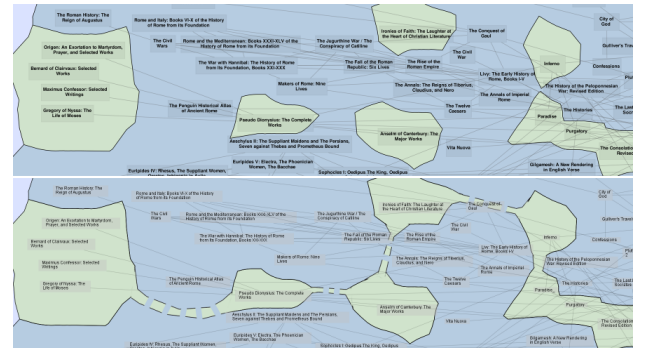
The Roman History: The Reign of Augustus

Rome and Italy: Books VI-X of the History of Rome from Its Foundation

Ironies of Faith: The Laughter at the Heart of Christian Literature

The Conquest of Gaul

City of God

Origen: An Exhortation to Martyrdom, Prayer, and Selected Works

The Civil Wars

Rome and the Mediterranean: Books XXXI-XLV of the History of Rome from Its Foundation

The Jugurthine War / The Conspiracy of Catiline

The Civil War

Gulliver's Travels

Bernard of Clairvaux: Selected Works

The War with Hannibal: The History of Rome from Its Foundation, Books XXI-XXX

The Fall of the Roman Republic: Six Lives

The Rise of the Roman Empire

Inferno

Confessions

Maximus Confessor: Selected Writings

Makers of Rome: Nine Lives

Livy: The Early History of Rome, Books I-V

Gregory of Nyssa: The Life of Moses

The Annals: The Reigns of Tiberius, Claudius, and Nero

The Annals of Imperial Rome

The History of the Peloponnesian War: Revised Edition

The Penguin Historical Atlas of Ancient Rome

Pseudo Dionysius: The Complete Works

The Twelve Caesars

The Histories

Paradise

Aeschylus II: The Suppliant Maidens and The Persians, Seven against Thebes and Prometheus Bound

Anselm of Canterbury: The Major Works

Purgatory

Vita Nuova

Euripides V: Electra, The Phoenician Women, The Bacchae

Gilgamesh: A New Rendering in English Verse

Euripides IV: Rhesus, The Suppliant Women

Sophocles I: Oedipus The King, Oedipus

The Roman History: The Reign of Augustus

Rome and Italy: Books VI-X of the History of Rome from Its Foundation

Ironies of Faith: The Laughter at the Heart of Christian Literature

The Conquest of Gaul

City of God

Origen: An Exhortation to Martyrdom, Prayer, and Selected Works

The Civil Wars

Rome and the Mediterranean: Books XXXI-XLV of the History of Rome from Its Foundation

The Jugurthine War / The Conspiracy of Catiline

The Civil War

Gulliver's Travels

Bernard of Clairvaux: Selected Works

The War with Hannibal: The History of Rome from Its Foundation, Books XXI-XXX

The Fall of the Roman Republic: Six Lives

The Rise of the Roman Empire

Livy: The Early History of Rome, Books I-V

Inferno

Confessions

Maximus Confessor: Selected Writings

Makers of Rome: Nine Lives

The Annals: The Reigns of Tiberius, Claudius, and Nero

The History of the Peloponnesian War: Revised Edition

Gregory of Nyssa: The Life of Moses

The Annals of Imperial Rome

The Histories

The Last Decades

The Penguin Historical Atlas of Ancient Rome

Pseudo Dionysius: The Complete Works

The Twelve Caesars

Paradise

Purgatory

Aeschylus II: The Suppliant Maidens and The Persians, Seven against Thebes and Prometheus Bound

Anselm of Canterbury: The Major Works

Vita Nuova

The Consolation of Philosophy: Revised Edition

Euripides V: Electra, The Phoenician Women, The Bacchae

Gilgamesh: A New Rendering in English Verse

Euripides IV: Rhesus, The Suppliant Women

Sophocles I: Oedipus The King, Oedipus